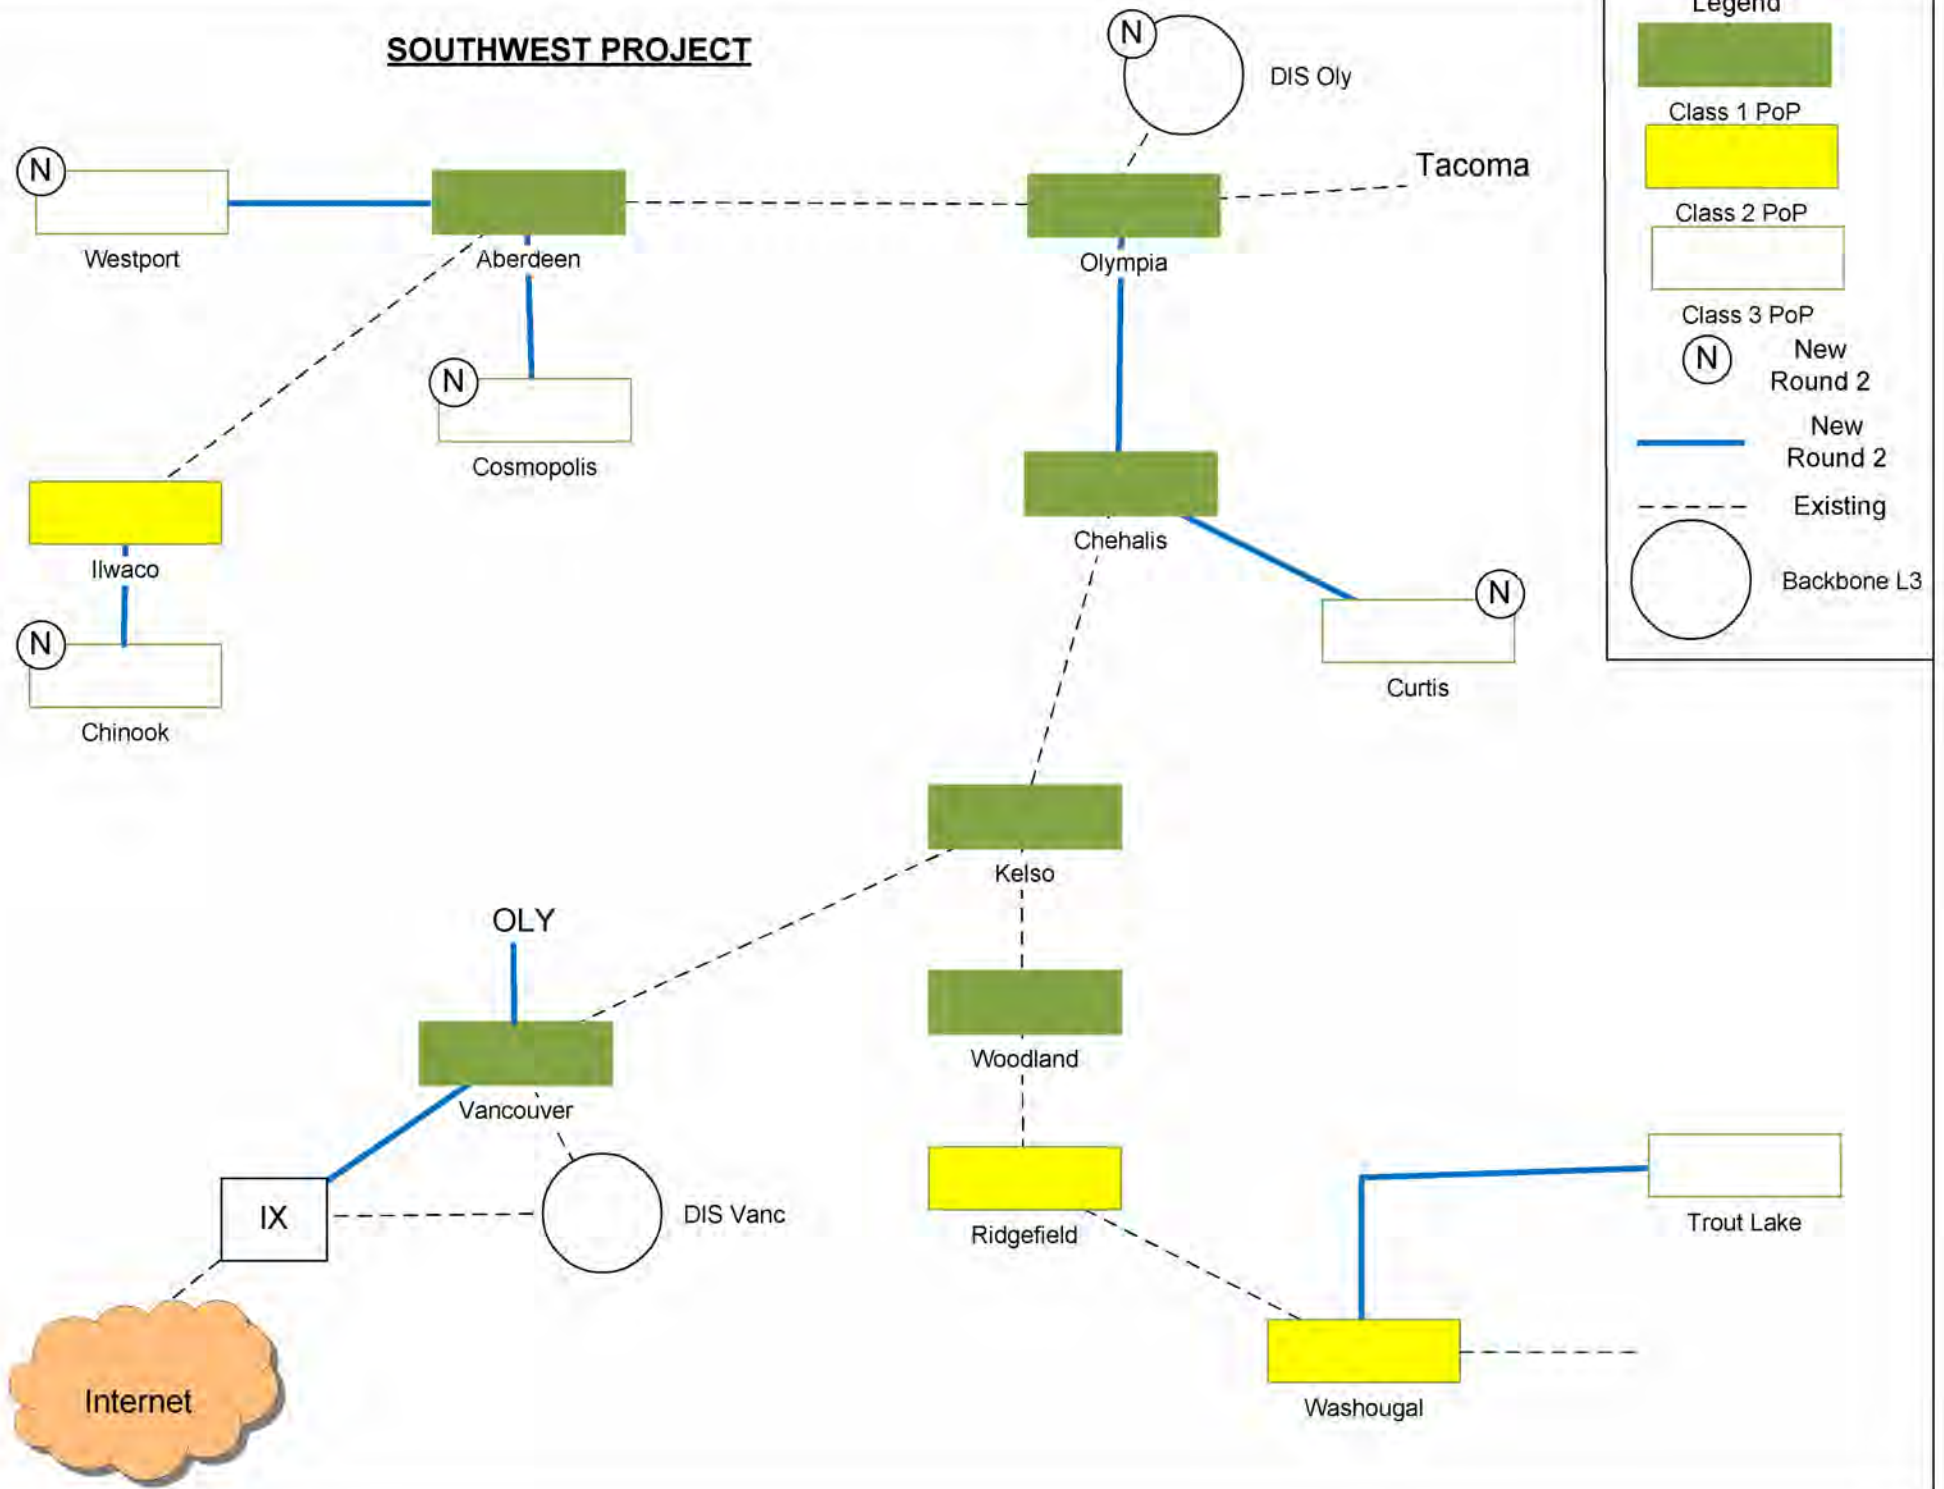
SOUTHWEST PROJECT

N
DIS Oly

Tacoma

N
Westport

Aberdeen

Olympia

N
Cosmopolis

Ilwaco

N
Chinook

Chehalis

N
Curtis

Kelso

OLY

Woodland

Vancouver

IX

DIS Vanc

Ridgefield

Trout Lake

Internet

Washougal

Legend
Class 1 PoP
Class 2 PoP
Class 3 PoP
N New Round 2
New Round 2
Existing
Backbone L3